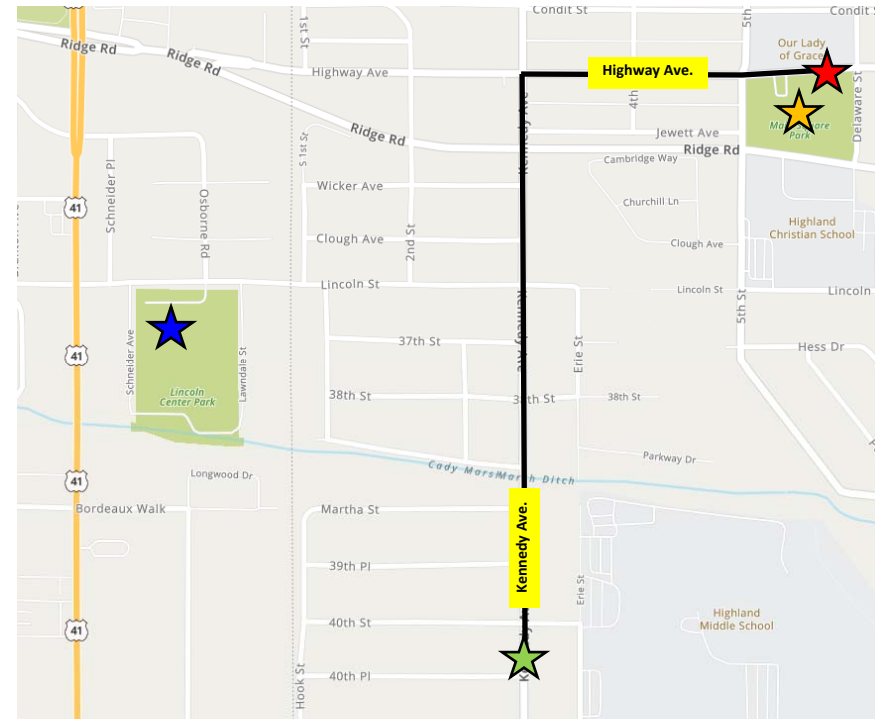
Condit St
Condit St
Ridge Rd
Ridge Rd
Highway Ave
Highway Ave.
Our Lady of Grace
5th
4th
Jewett Ave
Ridge Rd
Ridge Rd
Delaware St
Park
Cambridge Way
Churchill Ln
Wicker Ave
S 1st St
1st St
Schneider Pl
Osborne Rd
41
Clough Ave
2nd St
Clough Ave
Highland Christian School
Lincoln St
Lincoln St
Lincoln
5th St
37th St
Kennedy Ave
Erie St
Hess Dr
41
Schneider Ave
Lawndale St
Lincoln Center Park
38th St
38th St
38th St
Parkway Dr
Cady Marsh Ditch
41
Longwood Dr
Bordeaux Walk
Martha St
Kennedy Ave.
39th Pl
Erie St
41
40th St
Highland Middle School
Hook St
40th Pl